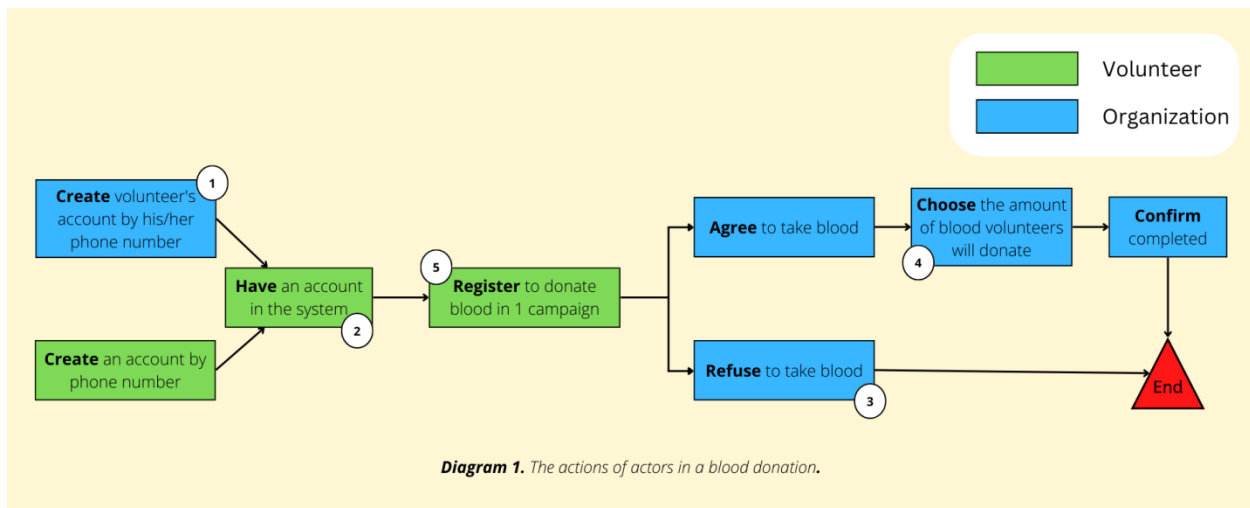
Volunteer

Organization

1

Create volunteer's account by his/her phone number

Create an account by phone number

Have an account in the system

2

5

Register to donate blood in 1 campaign

Agree to take blood

Choose the amount of blood volunteers will donate

4

Confirm completed

Refuse to take blood

3

End

Diagram 1. The actions of actors in a blood donation.